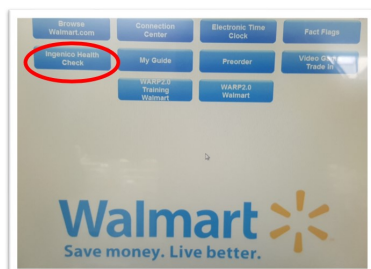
Browse Walmart.com

Connection Center

Electronic Time Clock

Fact Flags

Ingenico Health Check

My Guide

Preorder

Video Game Trade In

WARP2.0 Training Walmart

WARP2.0 Walmart

Walmart

Save money. Live better.